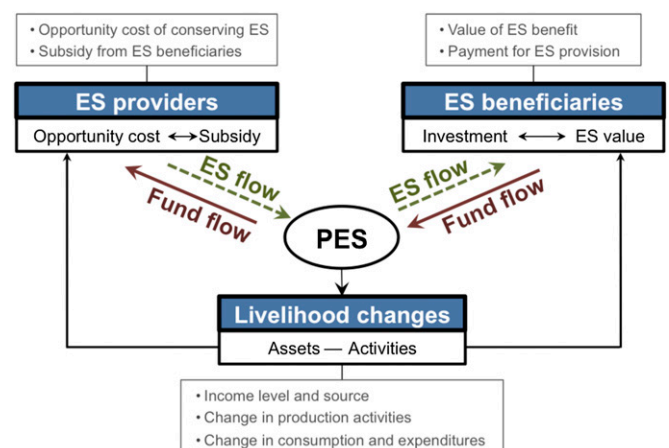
• Opportunity cost of conserving ES
• Subsidy from ES beneficiaries

ES providers

Opportunity cost ⟷ Subsidy

• Value of ES benefit
• Payment for ES provision

ES beneficiaries

Investment ⟷ ES value

ES flow

Fund flow

PES

ES flow

Fund flow

Livelihood changes

Assets — Activities

• Income level and source
• Change in production activities
• Change in consumption and expenditures